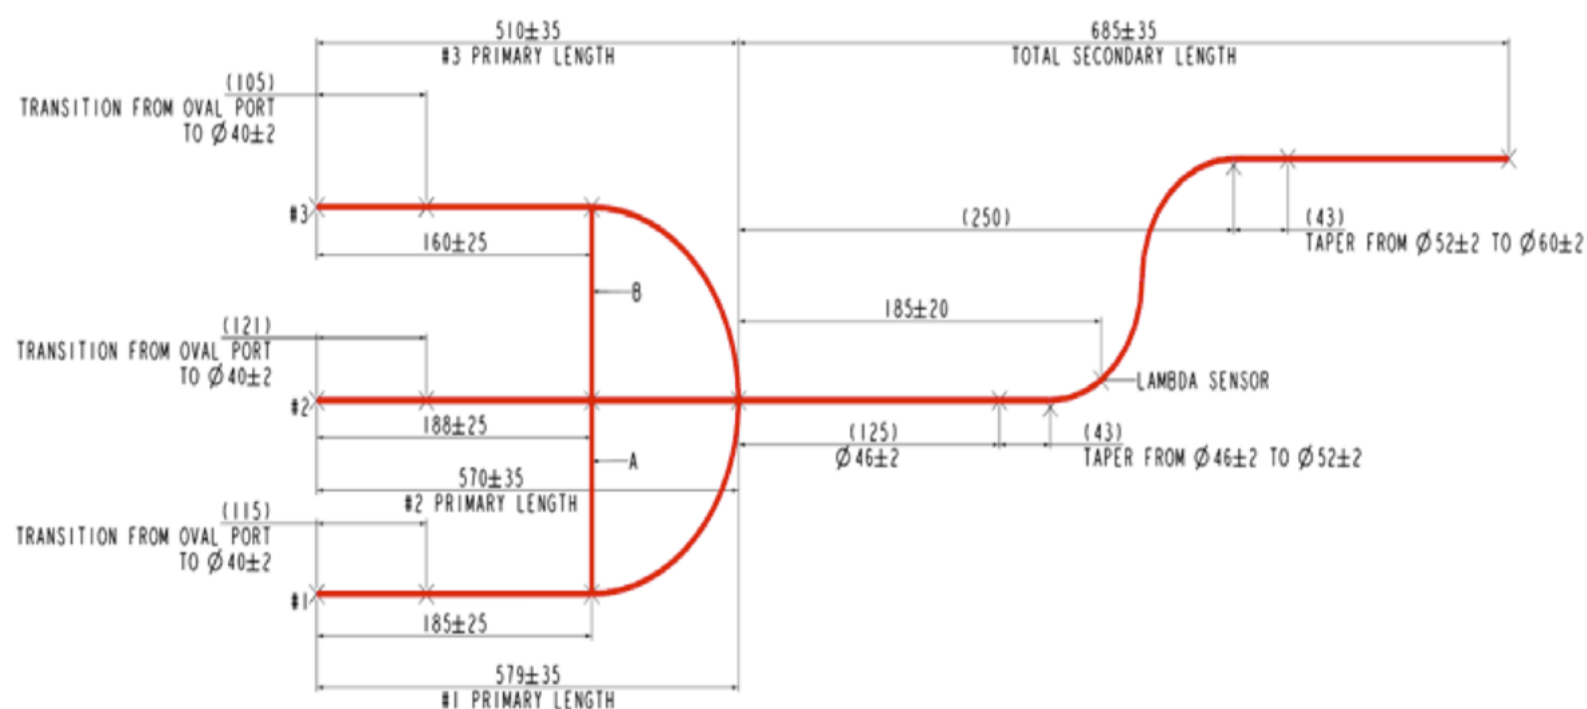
510±35
#3 PRIMARY LENGTH

685±35
TOTAL SECONDARY LENGTH

(105)
TRANSITION FROM OVAL PORT TO Ø40±2

#3

160±25

(250)

(43)
TAPER FROM Ø52±2 TO Ø60±2

B

185±20

(121)
TRANSITION FROM OVAL PORT TO Ø40±2

LAMBDA SENSOR

#2

188±25

(125)
Ø46±2

(43)
TAPER FROM Ø46±2 TO Ø52±2

A

570±35
#2 PRIMARY LENGTH

(115)
TRANSITION FROM OVAL PORT TO Ø40±2

#1

185±25

579±35
#1 PRIMARY LENGTH